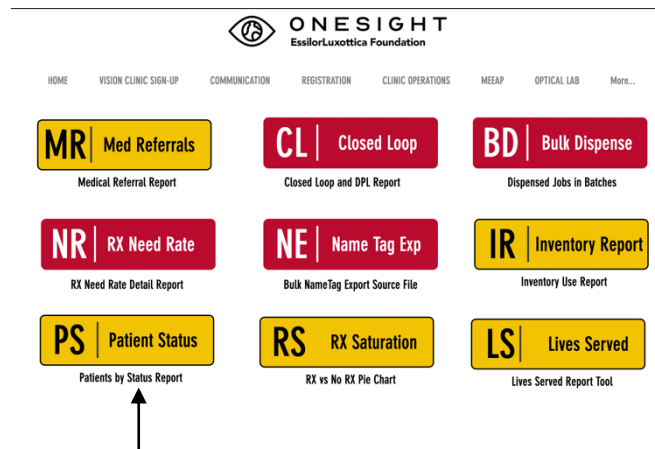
ONESIGHT
EssilorLuxottica Foundation

HOME VISION CLINIC SIGN-UP COMMUNICATION REGISTRATION CLINIC OPERATIONS MEEAP OPTICAL LAB More...

MR | Med Referrals
Medical Referral Report

CL | Closed Loop
Closed Loop and DPL Report

BD | Bulk Dispense
Dispensed Jobs in Batches

NR | RX Need Rate
RX Need Rate Detail Report

NE | Name Tag Exp
Bulk NameTag Export Source File

IR | Inventory Report
Inventory Use Report

PS | Patient Status
Patients by Status Report

RS | RX Saturation
RX vs No RX Pie Chart

LS | Lives Served
Lives Served Report Tool